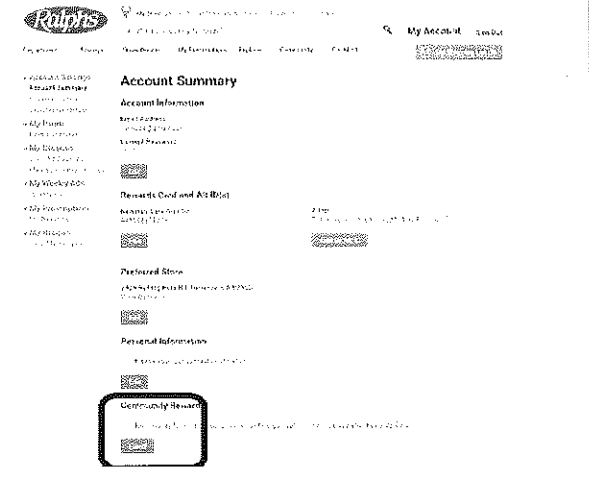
Ralphs

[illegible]

My Account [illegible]

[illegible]

Account Summary

Account Information

Email Address
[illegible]

Change Password
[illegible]

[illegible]

Rewards Card and Alt ID

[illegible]

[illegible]

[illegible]

Preferred Store

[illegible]

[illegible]

Personal Information

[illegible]

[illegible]

Community Rewards

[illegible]

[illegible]

Account Settings
Account Summary
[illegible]
My Points
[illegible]
My Coupons
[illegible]
My Weekly Ads
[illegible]
My Prescriptions
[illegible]
My Recipes
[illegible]